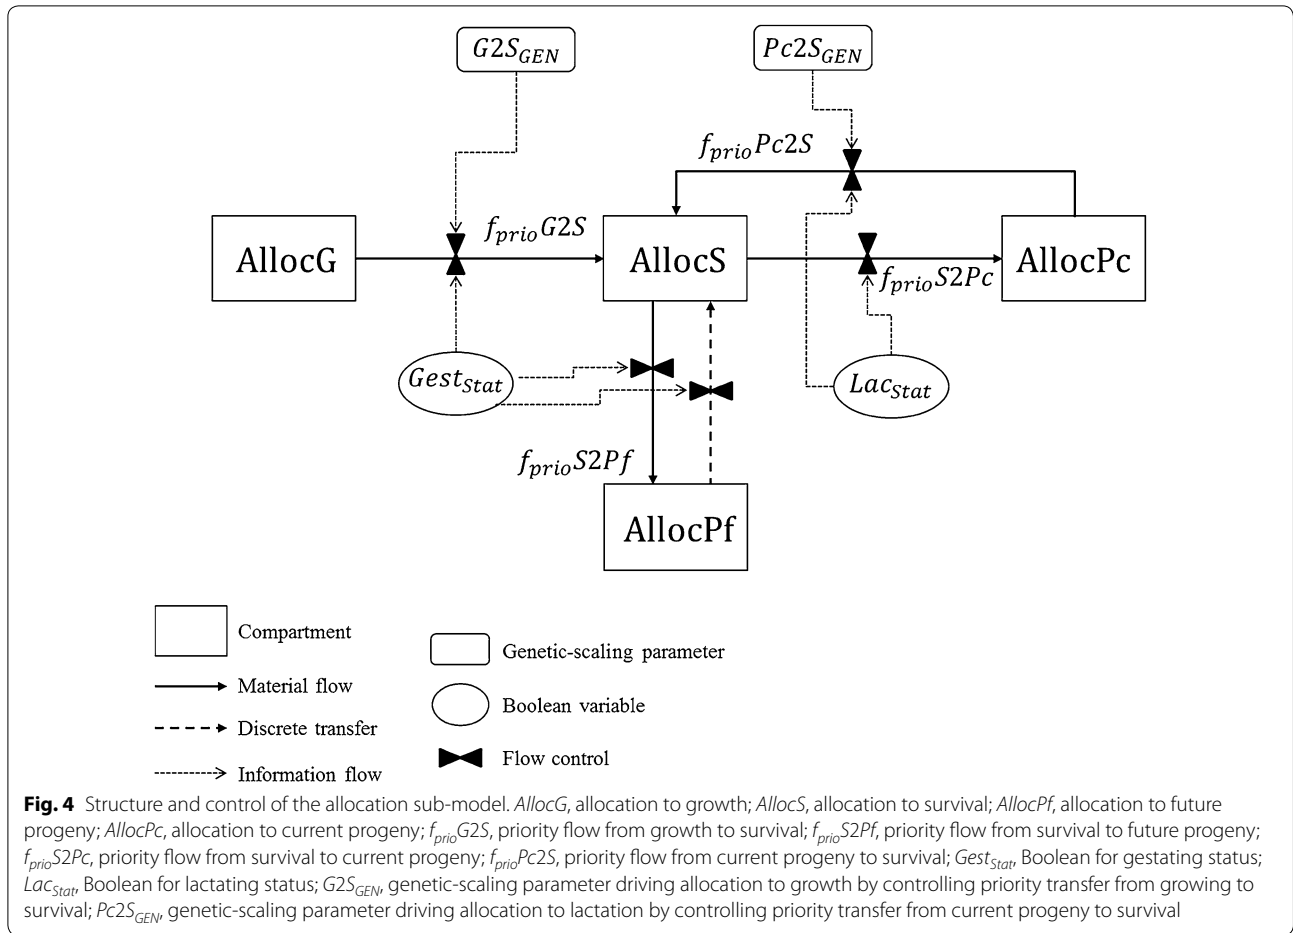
$G2S_{GEN}$

$Pc2S_{GEN}$

$f_{prio}Pc2S$

AllocG

$f_{prio}G2S$

AllocS

$f_{prio}S2Pc$

AllocPc

$Gest_{Stat}$

$Lac_{Stat}$

$f_{prio}S2Pf$

AllocPf

Compartment

Material flow

Discrete transfer

Information flow

Genetic-scaling parameter

Boolean variable

Flow control

**Fig. 4** Structure and control of the allocation sub-model. *AllocG*, allocation to growth; *AllocS*, allocation to survival; *AllocPf*, allocation to future progeny; *AllocPc*, allocation to current progeny; $f_{prio}G2S$, priority flow from growth to survival; $f_{prio}S2Pf$, priority flow from survival to future progeny; $f_{prio}S2Pc$, priority flow from survival to current progeny; $f_{prio}Pc2S$, priority flow from current progeny to survival; $Gest_{Stat}$, Boolean for gestating status; $Lac_{Stat}$, Boolean for lactating status; $G2S_{GEN}$, genetic-scaling parameter driving allocation to growth by controlling priority transfer from growing to survival; $Pc2S_{GEN}$, genetic-scaling parameter driving allocation to lactation by controlling priority transfer from current progeny to survival